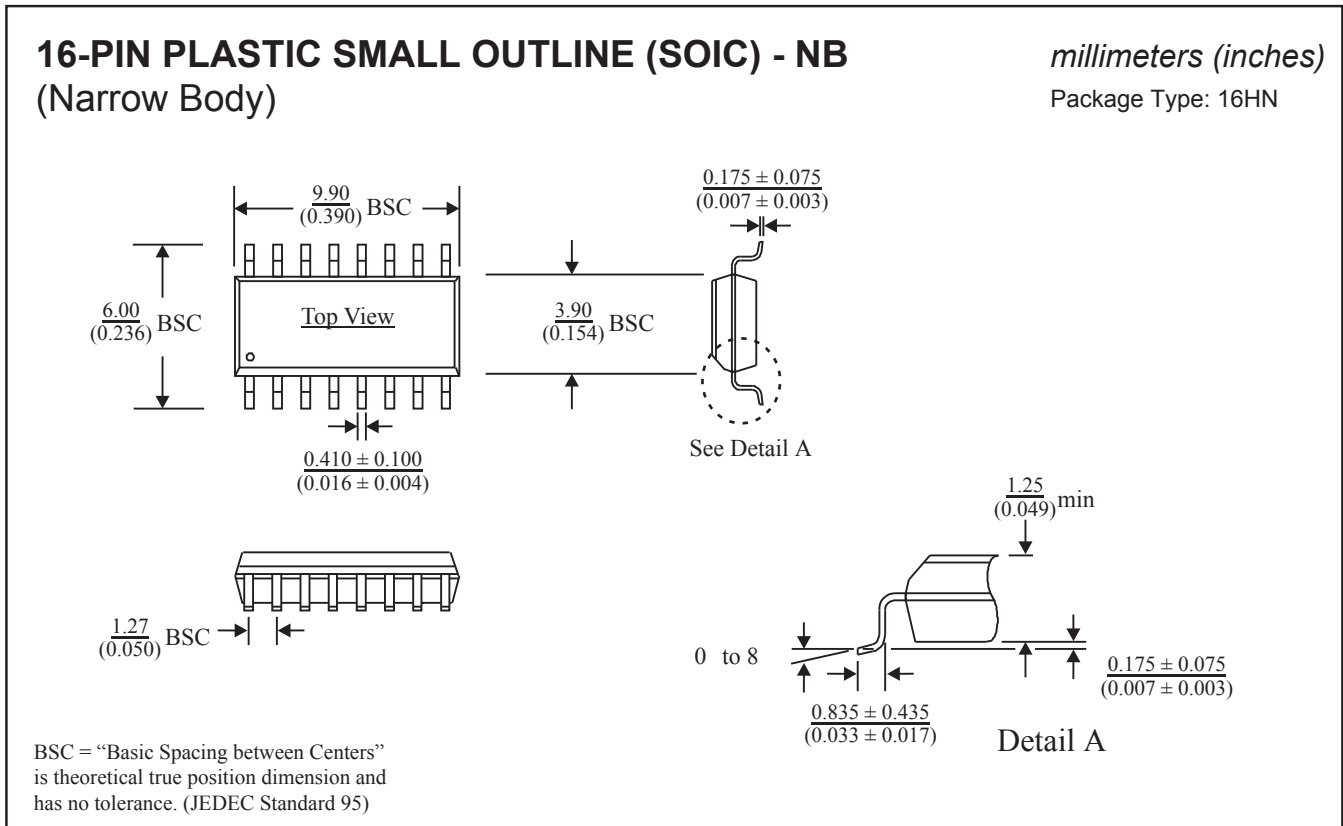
16-PIN PLASTIC SMALL OUTLINE (SOIC) - NB
(Narrow Body)

millimeters (inches)
Package Type: 16HN

$\frac{9.90}{(0.390)}$ BSC

$\frac{0.175 \pm 0.075}{(0.007 \pm 0.003)}$

$\frac{6.00}{(0.236)}$ BSC

Top View

$\frac{3.90}{(0.154)}$ BSC

$\frac{0.410 \pm 0.100}{(0.016 \pm 0.004)}$

See Detail A

$\frac{1.25}{(0.049)}$min

$\frac{1.27}{(0.050)}$ BSC

0 to 8

$\frac{0.175 \pm 0.075}{(0.007 \pm 0.003)}$

$\frac{0.835 \pm 0.435}{(0.033 \pm 0.017)}$

Detail A

BSC = “Basic Spacing between Centers” is theoretical true position dimension and has no tolerance. (JEDEC Standard 95)